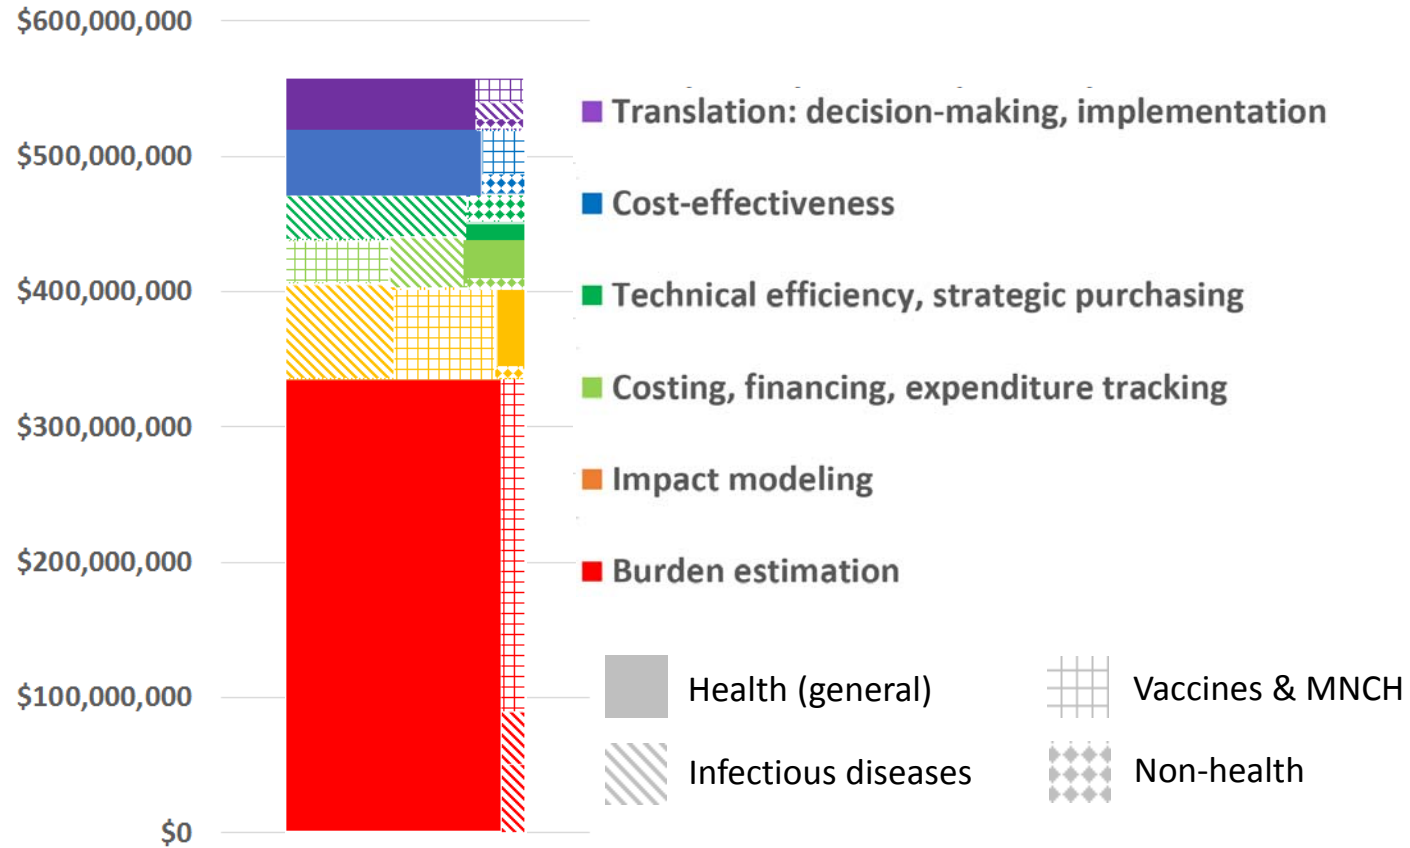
$600,000,000
$500,000,000
$400,000,000
$300,000,000
$200,000,000
$100,000,000
$0

Translation: decision-making, implementation
Cost-effectiveness
Technical efficiency, strategic purchasing
Costing, financing, expenditure tracking
Impact modeling
Burden estimation

Health (general)
Vaccines & MNCH
Infectious diseases
Non-health